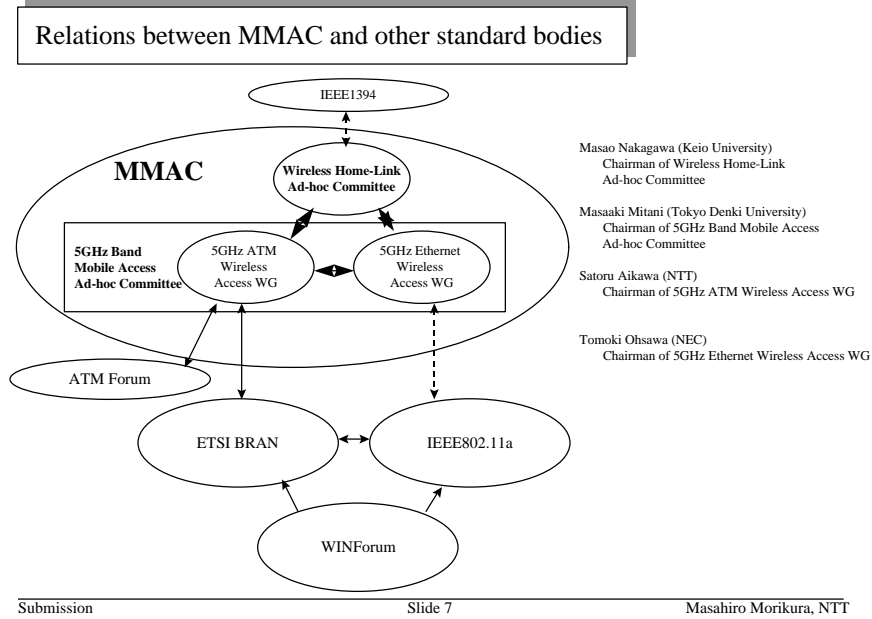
Relations between MMAC and other standard bodies

IEEE1394

MMAC

Wireless Home-Link Ad-hoc Committee

5GHz Band Mobile Access Ad-hoc Committee

5GHz ATM Wireless Access WG

5GHz Ethernet Wireless Access WG

ATM Forum

ETSI BRAN

IEEE802.11a

WINForum

Masao Nakagawa (Keio University)
Chairman of Wireless Home-Link Ad-hoc Committee

Masaaki Mitani (Tokyo Denki University)
Chairman of 5GHz Band Mobile Access Ad-hoc Committee

Satoru Aikawa (NTT)
Chairman of 5GHz ATM Wireless Access WG

Tomoki Ohsawa (NEC)
Chairman of 5GHz Ethernet Wireless Access WG

Submission

Slide 7

Masahiro Morikura, NTT